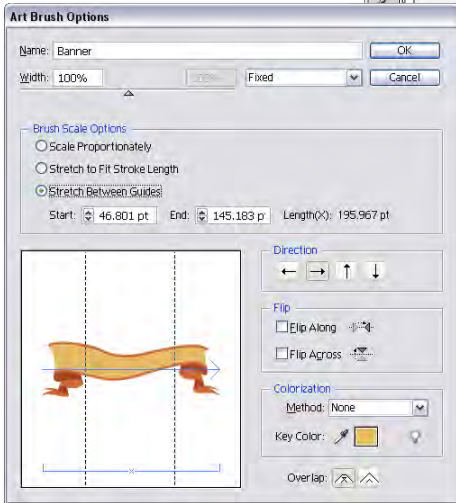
Art Brush Options

Name: Banner

OK

Width: 100%

Fixed

Cancel

Brush Scale Options

Scale Proportionately

Stretch to Fit Stroke Length

Stretch Between Guides

Start: 46.801 pt End: 145.183 p Length(X): 195.967 pt

Direction

← → ↑ ↓

Flip

Flip Along

Flip Across

Colorization

Method: None

Key Color:

Overlap: